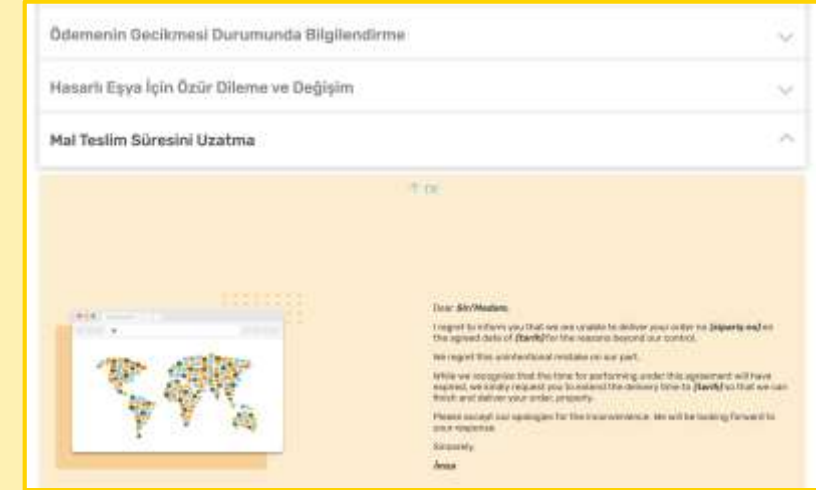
Ödemenin Gecikmesi Durumunda Bilgilendirme

Hasarlı Eşya İçin Özür Dileme ve Değişim

Mal Teslim Süresini Uzatma

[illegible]

Dear Sir/Madam,

I regret to inform you that we are unable to deliver your order no [sipariş no] on the agreed date of [tarih] for the reasons beyond our control.

We regret this unintentional mistake on our part.

While we recognize that the time for performing under this agreement will have expired, we kindly request you to extend the delivery time to [tarih] so that we can finish and deliver your order properly.

Please accept our apologies for the inconvenience. We will be looking forward to your response.

Sincerely,

İmza